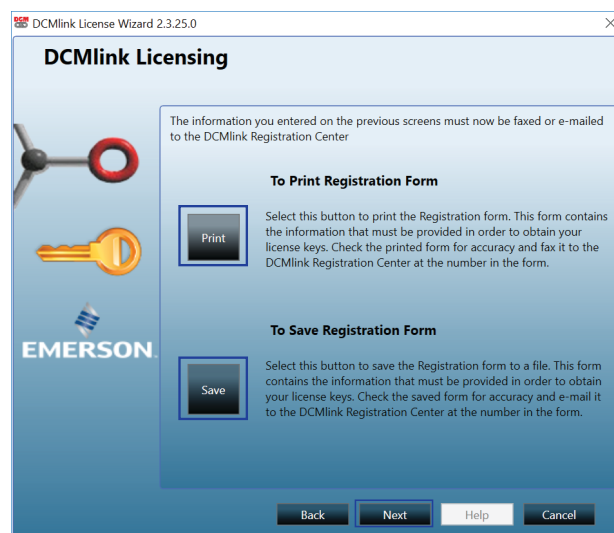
DCMlink License Wizard 2.3.25.0

DCMlink Licensing

The information you entered on the previous screens must now be faxed or e-mailed to the DCMlink Registration Center

To Print Registration Form

Print

Select this button to print the Registration form. This form contains the information that must be provided in order to obtain your license keys. Check the printed form for accuracy and fax it to the DCMlink Registration Center at the number in the form.

To Save Registration Form

Save

Select this button to save the Registration form to a file. This form contains the information that must be provided in order to obtain your license keys. Check the saved form for accuracy and e-mail it to the DCMlink Registration Center at the number in the form.

EMERSON.

Back Next Help Cancel